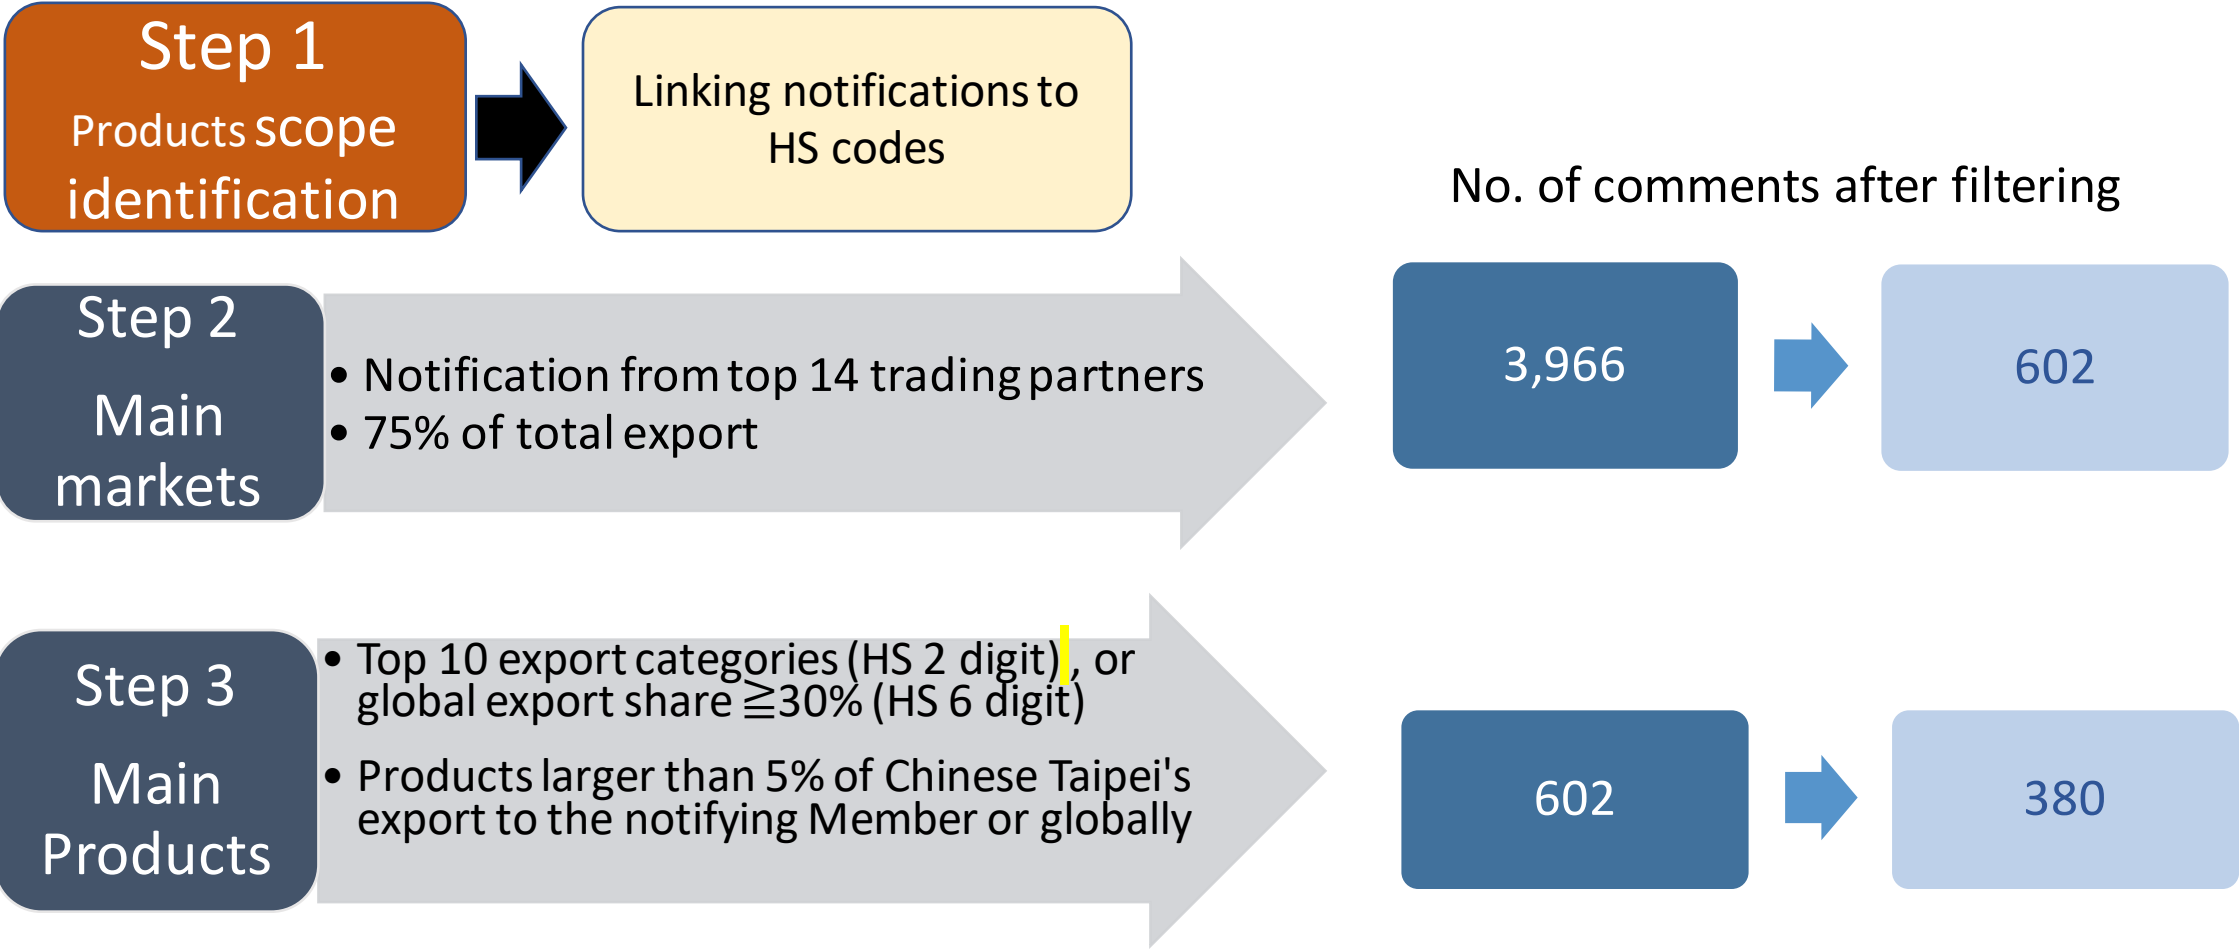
Step 1
Products scope identification

Linking notifications to HS codes

No. of comments after filtering

Step 2
Main markets

• Notification from top 14 trading partners
• 75% of total export

3,966

602

Step 3
Main Products

• Top 10 export categories (HS 2 digit), or global export share ≧30% (HS 6 digit)
• Products larger than 5% of Chinese Taipei's export to the notifying Member or globally

602

380